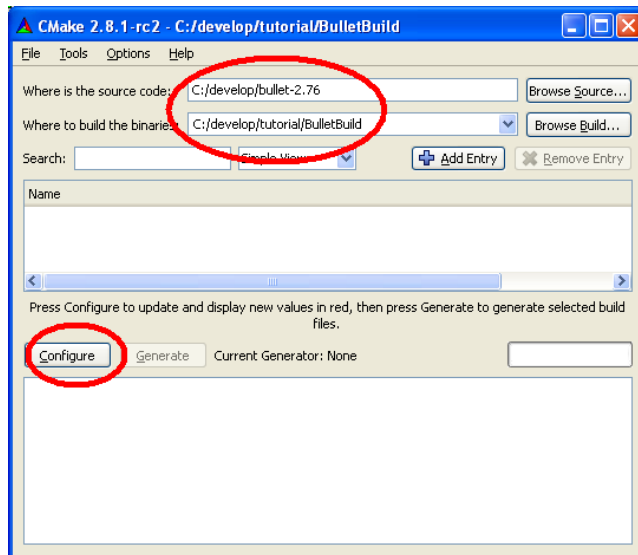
CMake 2.8.1-rc2 - C:/develop/tutorial/BulletBuild

File Tools Options Help

Where is the source code: C:/develop/bullet-2.76 Browse Source...

Where to build the binaries: C:/develop/tutorial/BulletBuild Browse Build...

Search: Simple View Add Entry Remove Entry

Name

Press Configure to update and display new values in red, then press Generate to generate selected build files.

Configure Generate Current Generator: None